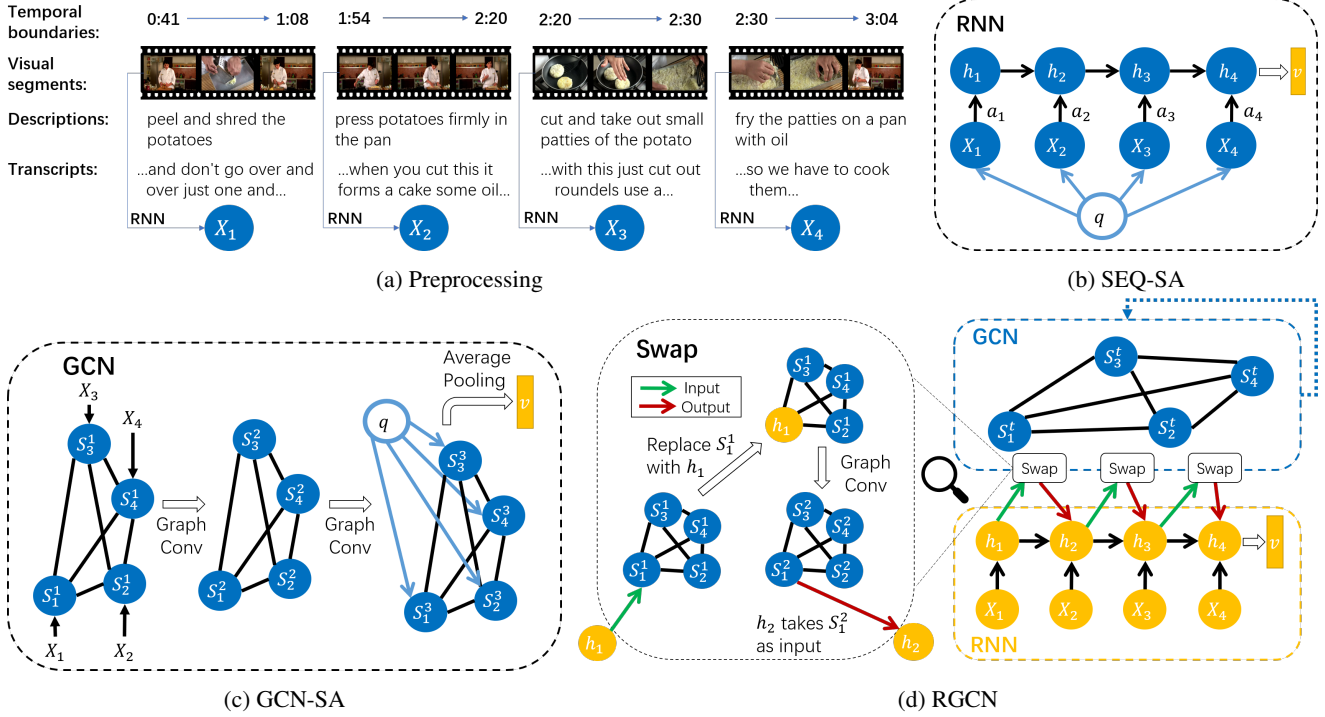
Temporal boundaries: 0:41 1:08 1:54 2:20 2:20 2:30 2:30 3:04

Visual segments:

Descriptions: peel and shred the potatoes | press potatoes firmly in the pan | cut and take out small patties of the potato | fry the patties on a pan with oil

Transcripts: ...and don't go over and over just one and... | ...when you cut this it forms a cake some oil... | ...with this just cut out roundels use a... | ...so we have to cook them...

RNN $X_1$ RNN $X_2$ RNN $X_3$ RNN $X_4$

(a) Preprocessing

RNN

$h_1$ $h_2$ $h_3$ $h_4$ $v$

$a_1$ $a_2$ $a_3$ $a_4$

$X_1$ $X_2$ $X_3$ $X_4$

$q$

(b) SEQ-SA

GCN

$X_3$ $X_4$

$S_3^1$ $S_4^1$ $S_1^1$ $S_2^1$

$X_1$ $X_2$

Graph Conv

$S_3^2$ $S_4^2$ $S_1^2$ $S_2^2$

Graph Conv

Average Pooling

$v$

$q$

$S_3^3$ $S_4^3$ $S_1^3$ $S_2^3$

(c) GCN-SA

Swap

Input

Output

$S_3^1$ $S_4^1$ $h_1$ $S_2^1$

Replace $S_1^1$ with $h_1$

Graph Conv

$S_3^1$ $S_4^1$ $S_1^1$ $S_2^1$

$S_3^2$ $S_4^2$ $S_1^2$ $S_2^2$

$h_1$

$h_2$ takes $S_1^2$ as input

$h_2$

GCN

$S_3^t$ $S_4^t$ $S_1^t$ $S_2^t$

Swap Swap Swap

$h_1$ $h_2$ $h_3$ $h_4$ $v$

$X_1$ $X_2$ $X_3$ $X_4$

RNN

(d) RGCN